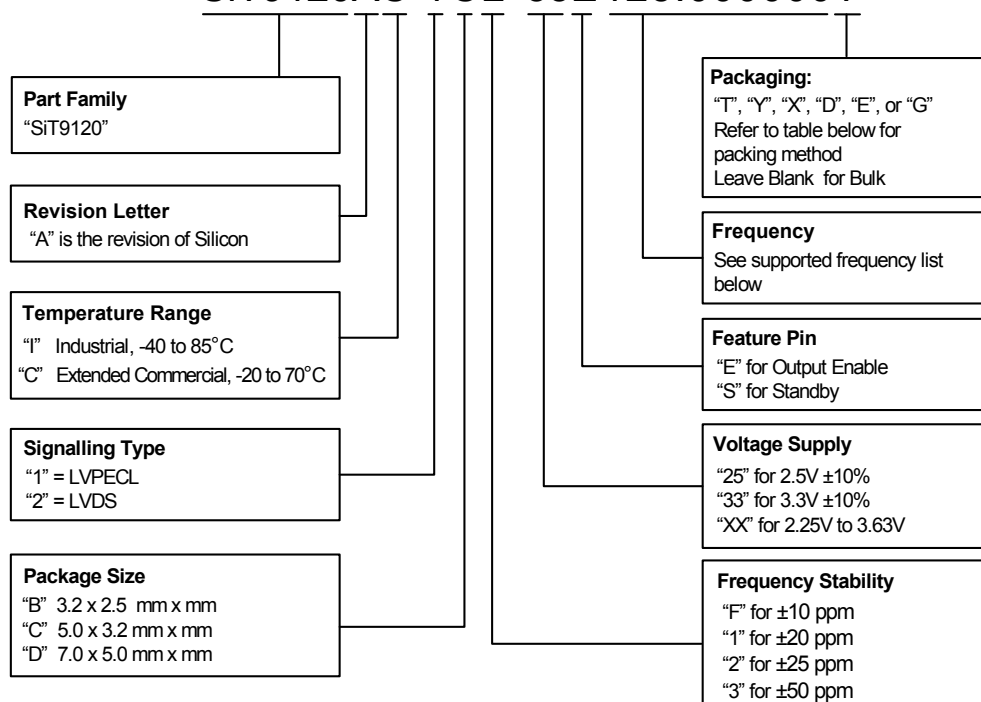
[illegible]

**Part Family**
"SiT9120"

**Revision Letter**
"A" is the revision of Silicon

**Temperature Range**
"I" Industrial, -40 to 85°C
"C" Extended Commercial, -20 to 70°C

**Signalling Type**
"1" = LVPECL
"2" = LVDS

**Package Size**
"B" 3.2 x 2.5 mm x mm
"C" 5.0 x 3.2 mm x mm
"D" 7.0 x 5.0 mm x mm

**Packaging:**
"T", "Y", "X", "D", "E", or "G"
Refer to table below for packing method
Leave Blank for Bulk

**Frequency**
See supported frequency list below

**Feature Pin**
"E" for Output Enable
"S" for Standby

**Voltage Supply**
"25" for 2.5V ±10%
"33" for 3.3V ±10%
"XX" for 2.25V to 3.63V

**Frequency Stability**
"F" for ±10 ppm
"1" for ±20 ppm
"2" for ±25 ppm
"3" for ±50 ppm